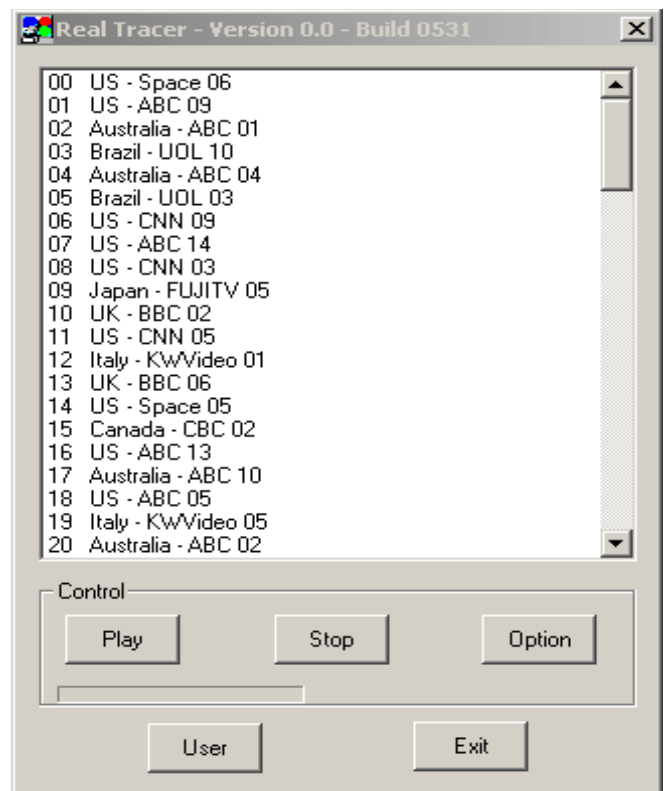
Real Tracer - Version 0.0 - Build 0531

00 US - Space 06
01 US - ABC 09
02 Australia - ABC 01
03 Brazil - UOL 10
04 Australia - ABC 04
05 Brazil - UOL 03
06 US - CNN 09
07 US - ABC 14
08 US - CNN 03
09 Japan - FUJITV 05
10 UK - BBC 02
11 US - CNN 05
12 Italy - KWVideo 01
13 UK - BBC 06
14 US - Space 05
15 Canada - CBC 02
16 US - ABC 13
17 Australia - ABC 10
18 US - ABC 05
19 Italy - KWVideo 05
20 Australia - ABC 02

Control

Play

Stop

Option

User

Exit